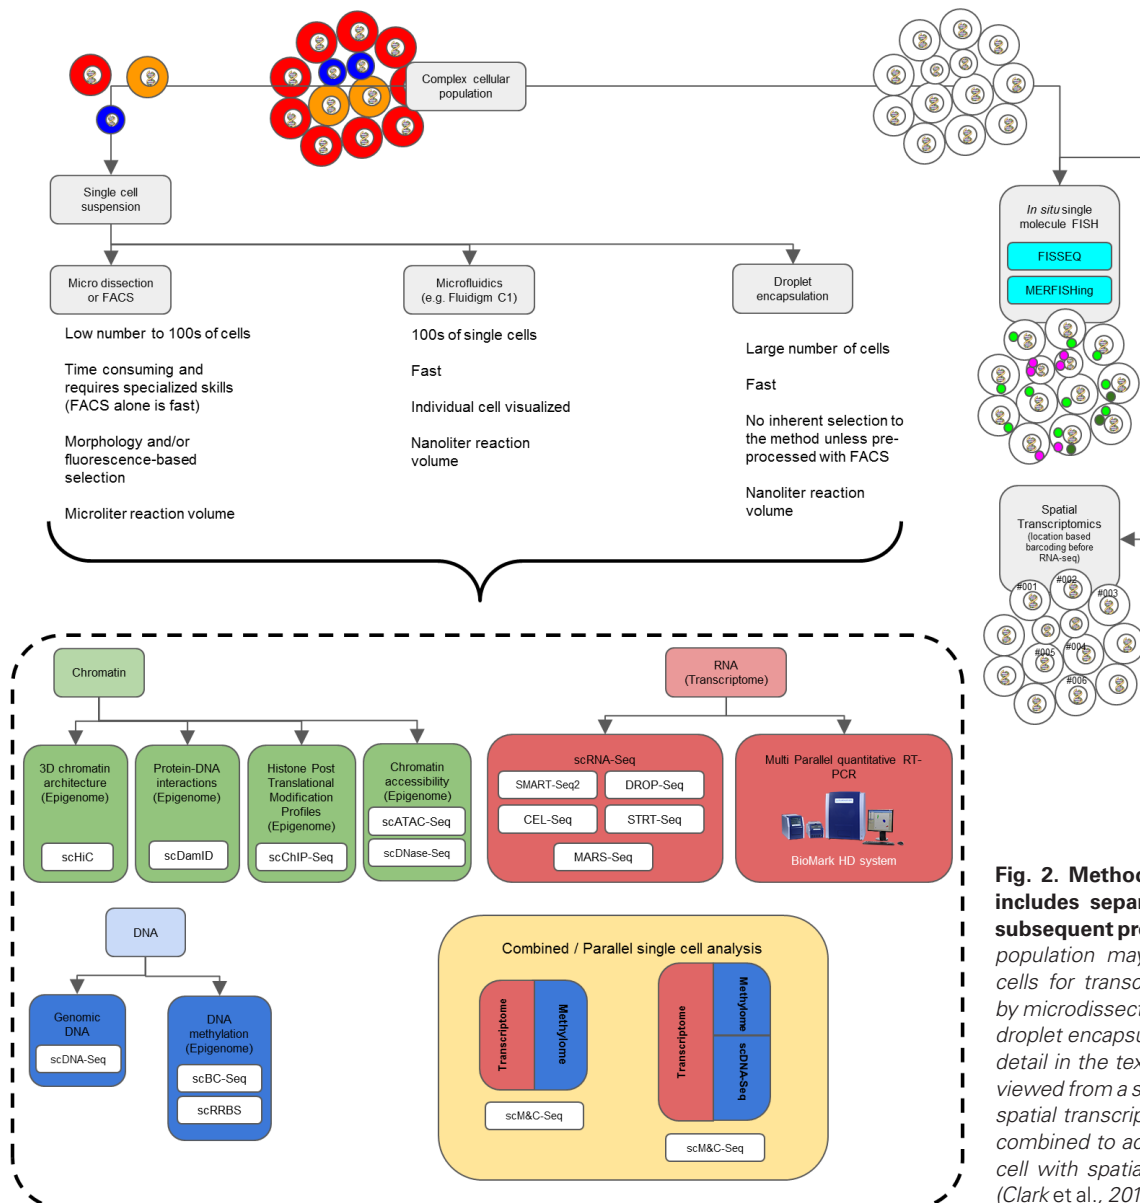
Complex cellular population

Single cell suspension

Micro dissection or FACS

Microfluidics (e.g. Fluidigm C1)

Droplet encapsulation

Low number to 100s of cells

Time consuming and requires specialized skills (FACS alone is fast)

Morphology and/or fluorescence-based selection

Microliter reaction volume

100s of single cells

Fast

Individual cell visualized

Nanoliter reaction volume

Large number of cells

Fast

No inherent selection to the method unless pre-processed with FACS

Nanoliter reaction volume

*In situ* single molecule FISH

FISSEQ

MERFISHing

Spatial Transcriptomics (location based barcoding before RNA-seq)

#001 #002 #003 #004 #005 #006

Chromatin

3D chromatin architecture (Epigenome)

scHiC

Protein-DNA interactions (Epigenome)

scDamID

Histone Post Translational Modification Profiles (Epigenome)

scChIP-Seq

Chromatin accessibility (Epigenome)

scATAC-Seq

scDNase-Seq

RNA (Transcriptome)

scRNA-Seq

SMART-Seq2

DROP-Seq

CEL-Seq

STRT-Seq

MARS-Seq

Multi Parallel quantitative RT-PCR

BioMark HD system

DNA

Genomic DNA

scDNA-Seq

DNA methylation (Epigenome)

scBC-Seq

scRRBS

Combined / Parallel single cell analysis

Transcriptome

Methylome

scM&C-Seq

Transcriptome

Methylome

scDNA-Seq

scM&C-Seq

**Fig. 2. Metho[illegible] includes separ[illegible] subsequent pr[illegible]** *population ma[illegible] cells for transc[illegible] by microdissect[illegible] droplet encapsu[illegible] detail in the tex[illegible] viewed from a s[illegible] spatial transcrip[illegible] combined to ac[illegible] cell with spatia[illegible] (Clark* et al.*, 201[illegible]*